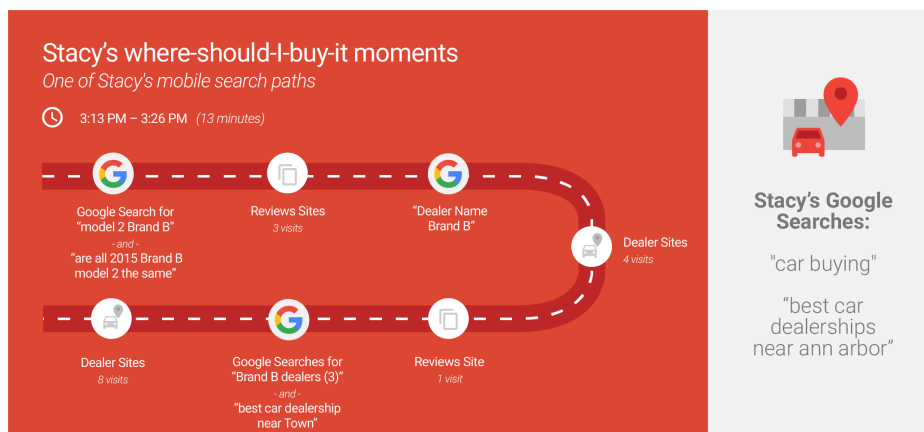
Stacy's where-should-I-buy-it moments

One of Stacy's mobile search paths

3:13 PM – 3:26 PM (13 minutes)

Google Search for "model 2 Brand B"
- and -
"are all 2015 Brand B model 2 the same"

Reviews Sites
3 visits

"Dealer Name Brand B"

Dealer Sites
4 visits

Dealer Sites
8 visits

Google Searches for "Brand B dealers (3)"
- and -
"best car dealership near Town"

Reviews Site
1 visit

Stacy's Google Searches:

"car buying"

"best car dealerships near ann arbor"